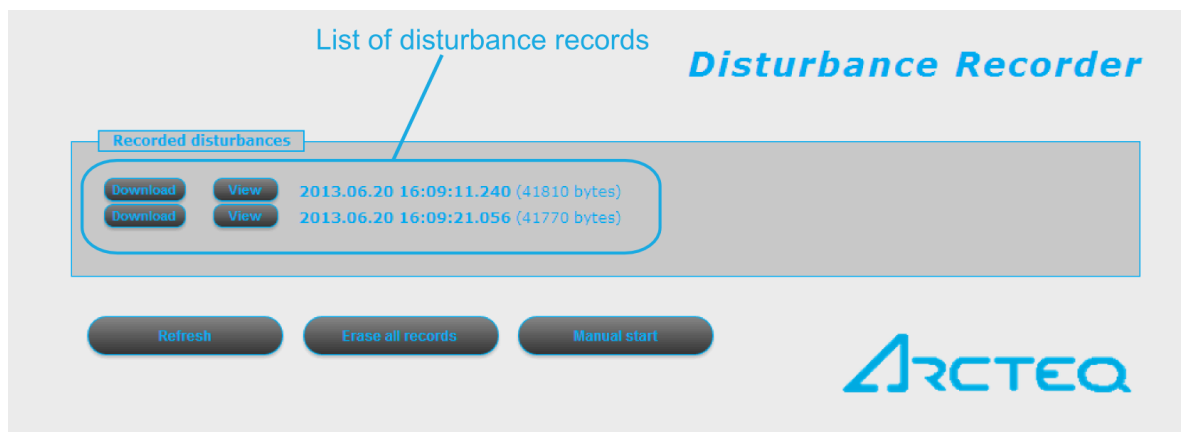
List of disturbance records

Disturbance Recorder

Recorded disturbances

Download View 2013.06.20 16:09:11.240 (41810 bytes)
Download View 2013.06.20 16:09:21.056 (41770 bytes)

Refresh Erase all records Manual start

ARCTEQ